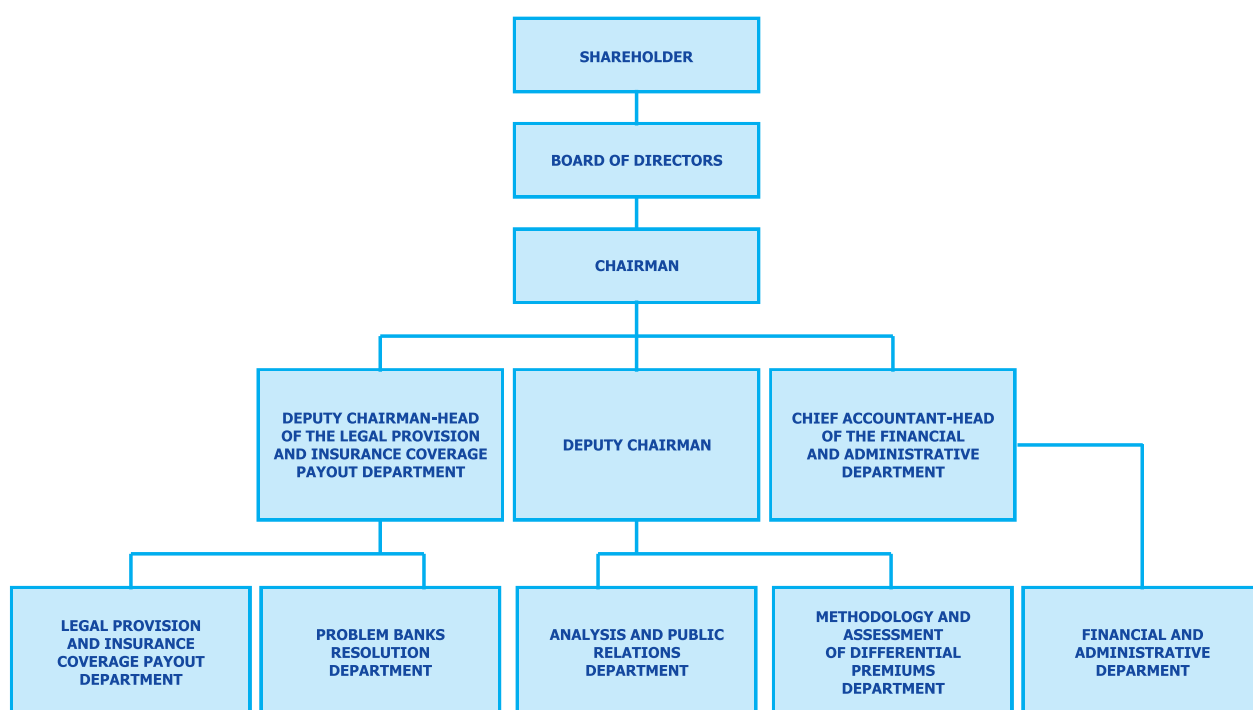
SHAREHOLDER

BOARD OF DIRECTORS

CHAIRMAN

DEPUTY CHAIRMAN-HEAD OF THE LEGAL PROVISION AND INSURANCE COVERAGE PAYOUT DEPARTMENT

DEPUTY CHAIRMAN

CHIEF ACCOUNTANT-HEAD OF THE FINANCIAL AND ADMINISTRATIVE DEPARTMENT

LEGAL PROVISION AND INSURANCE COVERAGE PAYOUT DEPARTMENT

PROBLEM BANKS RESOLUTION DEPARTMENT

ANALYSIS AND PUBLIC RELATIONS DEPARTMENT

METHODOLOGY AND ASSESSMENT OF DIFFERENTIAL PREMIUMS DEPARTMENT

FINANCIAL AND ADMINISTRATIVE DEPARMENT